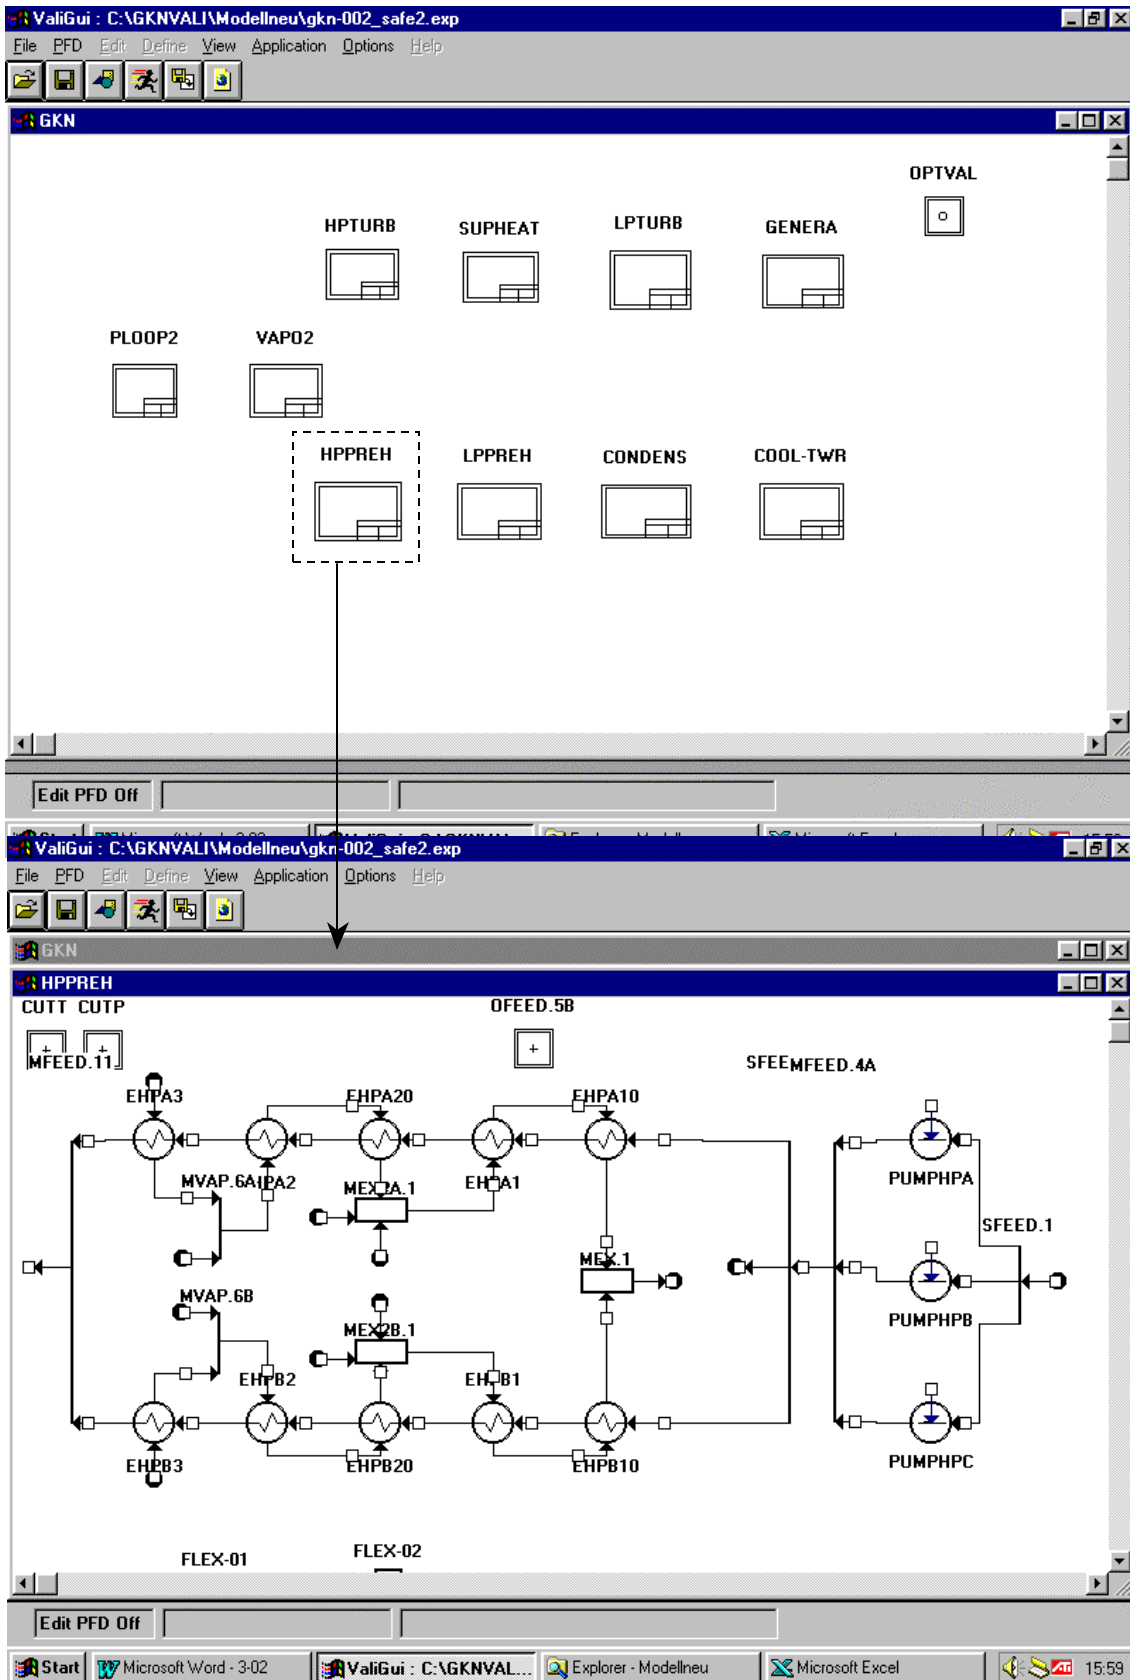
ValiGui : C:\GKNVALI\Modellneu\gkn-002_safe2.exp

File PFD Edit Define View Application Options Help

GKN

OPTVAL

HPTURB SUPHEAT LPTURB GENERA

PLOOP2 VAPO2

HPPREH LPPREH CONDENS COOL-TWR

Edit PFD Off

ValiGui : C:\GKNVALI\Modellneu\gkn-002_safe2.exp

File PFD Edit Define View Application Options Help

GKN

HPPREH

CUTT CUTP

OFEED.5B

MFEED.11

SFEEMFEED.4A

EHPA3 EHPA20 EHPA10

MVAP.6A EHPA2 MEX2A.1 EHPA1

PUMPHPA

SFEED.1

MEX.1

MVAP.6B

MEX2B.1

PUMPHPB

EHPB2 EHPB1

EHPB3 EHPB20 EHPB10

PUMPHPC

FLEX-01 FLEX-02

Edit PFD Off

Start Microsoft Word - 3-02 ValiGui : C:\GKNVAL... Explorer - Modellneu Microsoft Excel 15:59